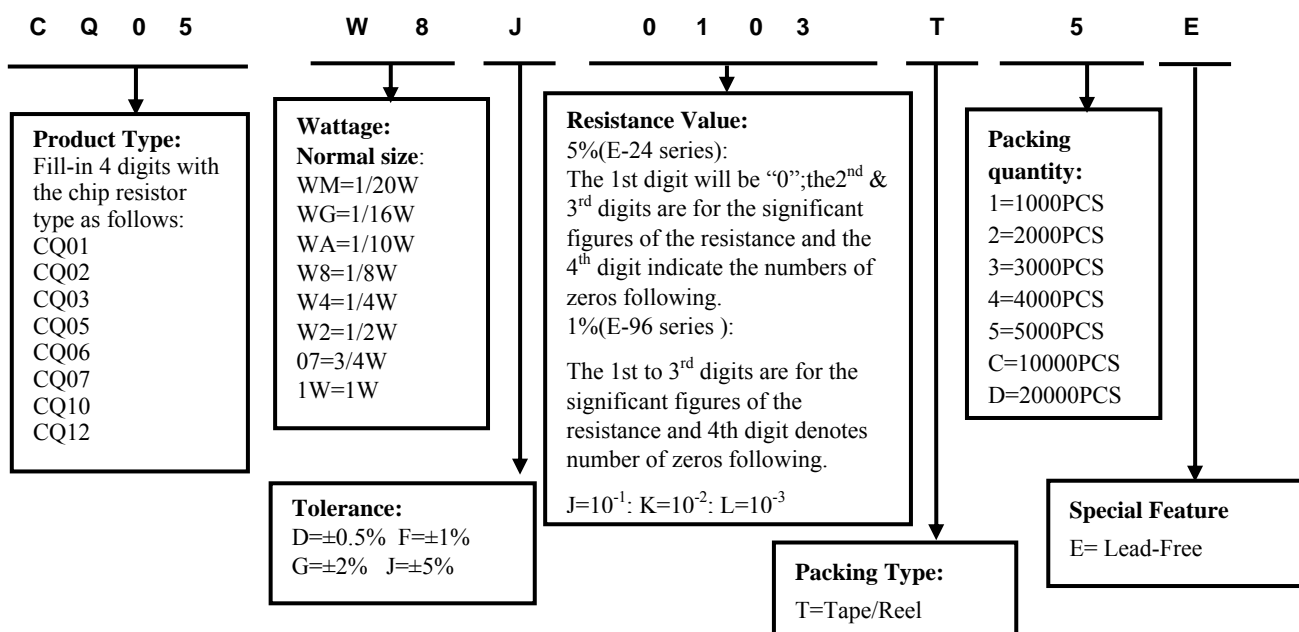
C Q 0 5 W 8 J 0 1 0 3 T 5 E

**Product Type:**
Fill-in 4 digits with the chip resistor type as follows:
CQ01
CQ02
CQ03
CQ05
CQ06
CQ07
CQ10
CQ12

**Wattage:**
**Normal size**:
WM=1/20W
WG=1/16W
WA=1/10W
W8=1/8W
W4=1/4W
W2=1/2W
07=3/4W
1W=1W

**Tolerance:**
D=±0.5% F=±1%
G=±2% J=±5%

**Resistance Value:**
5%(E-24 series):
The 1st digit will be "0";the2$^{nd}$ & 3$^{rd}$ digits are for the significant figures of the resistance and the 4$^{th}$ digit indicate the numbers of zeros following.
1%(E-96 series ):

The 1st to 3$^{rd}$ digits are for the significant figures of the resistance and 4th digit denotes number of zeros following.

J=$10^{-1}$: K=$10^{-2}$: L=$10^{-3}$

**Packing Type:**
T=Tape/Reel

**Packing quantity:**
1=1000PCS
2=2000PCS
3=3000PCS
4=4000PCS
5=5000PCS
C=10000PCS
D=20000PCS

**Special Feature**
E= Lead-Free